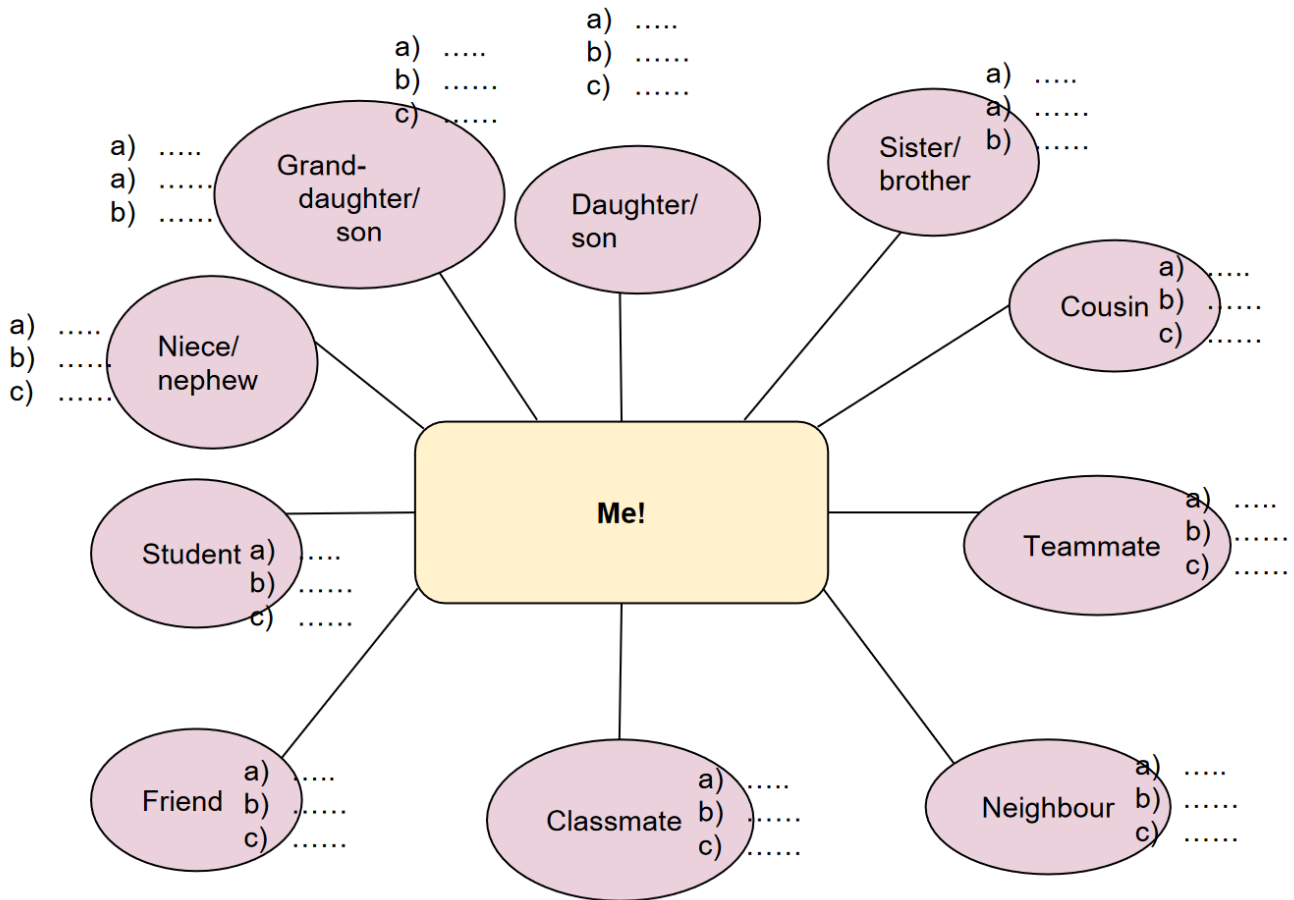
a) …..
b) ……
c) ……

a) …..
b) ……
c) ……

a) …..
a) ……
b) ……

Grand-daughter/son

Daughter/son

Sister/brother

a) …..
a) ……
b) ……

a) …..
b) ……
c) ……

Niece/nephew

Cousin
a) …..
b) ……
c) ……

Me!

Student
a) …..
b) ……
c) ……

Teammate
a) …..
b) ……
c) ……

Friend
a) …..
b) ……
c) ……

Classmate
a) …..
b) ……
c) ……

Neighbour
a) …..
b) ……
c) ……